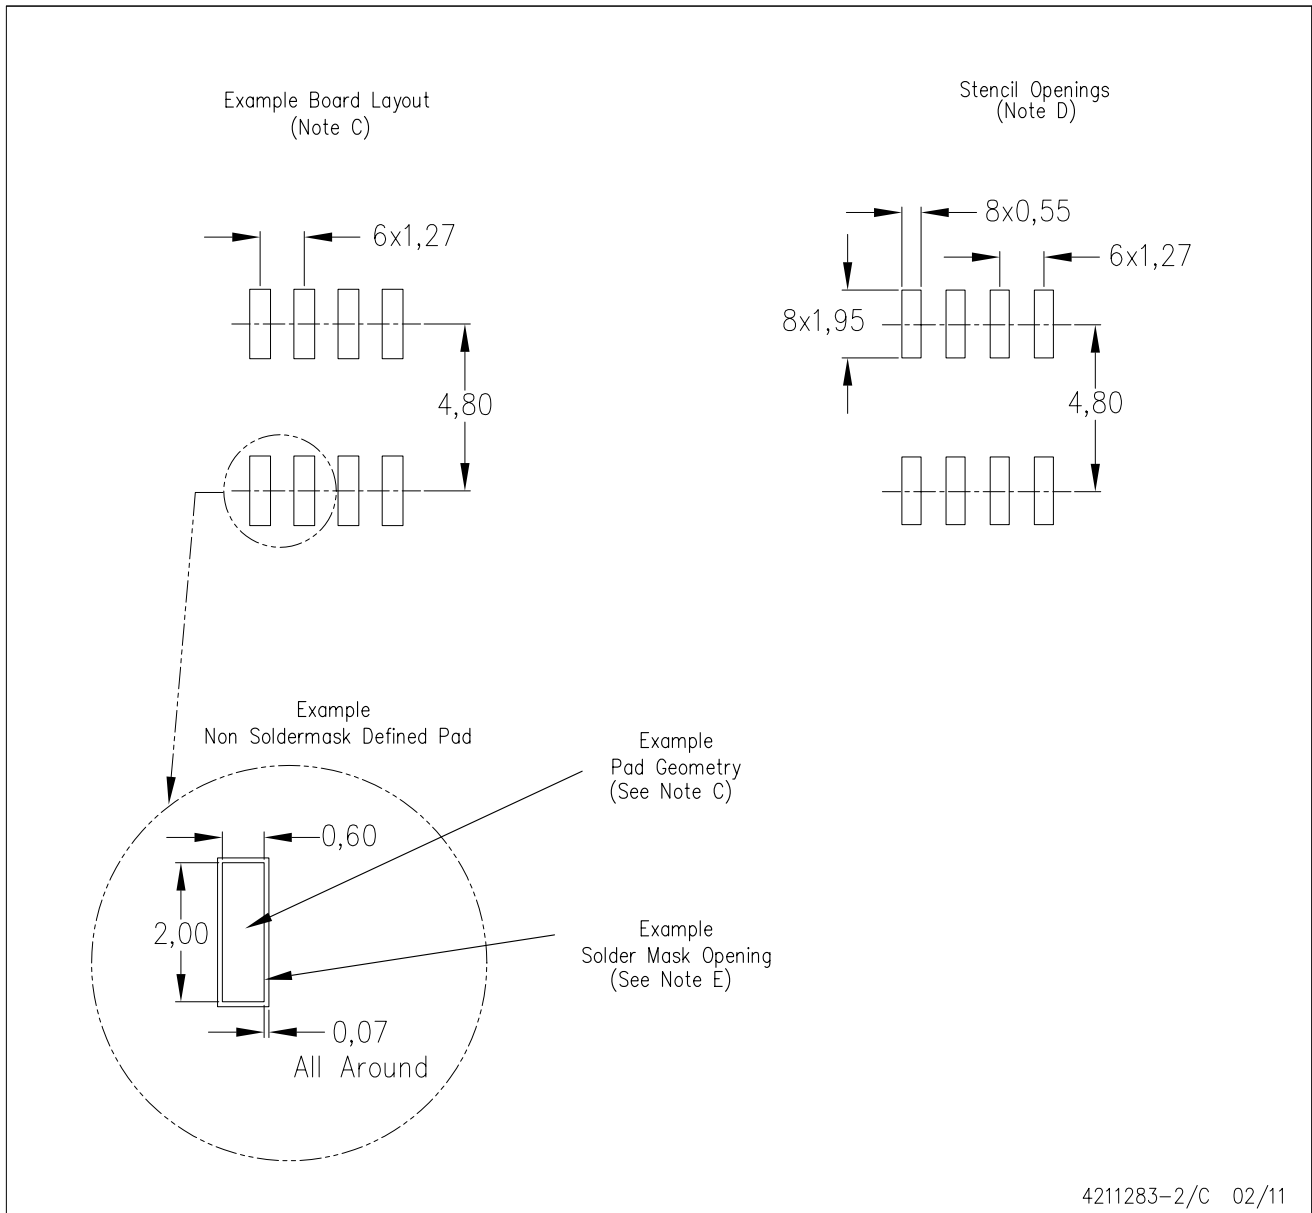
Example Board Layout
(Note C)

6x1,27

4,80

Stencil Openings
(Note D)

8x0,55

6x1,27

8x1,95

4,80

Example
Non Soldermask Defined Pad

Example
Pad Geometry
(See Note C)

0,60

2,00

Example
Solder Mask Opening
(See Note E)

0,07
All Around

4211283-2/C 02/11